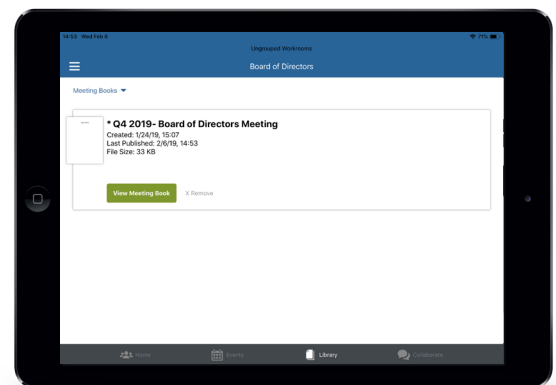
14:53 Wed Feb 6

71%

Ungrouped Workrooms

Board of Directors

Meeting Books

* Q4 2019- Board of Directors Meeting

Created: 1/24/19, 15:07
Last Published: 2/6/19, 14:53
File Size: 33 KB

View Meeting Book

X Remove

Home

Events

Library

Collaborate